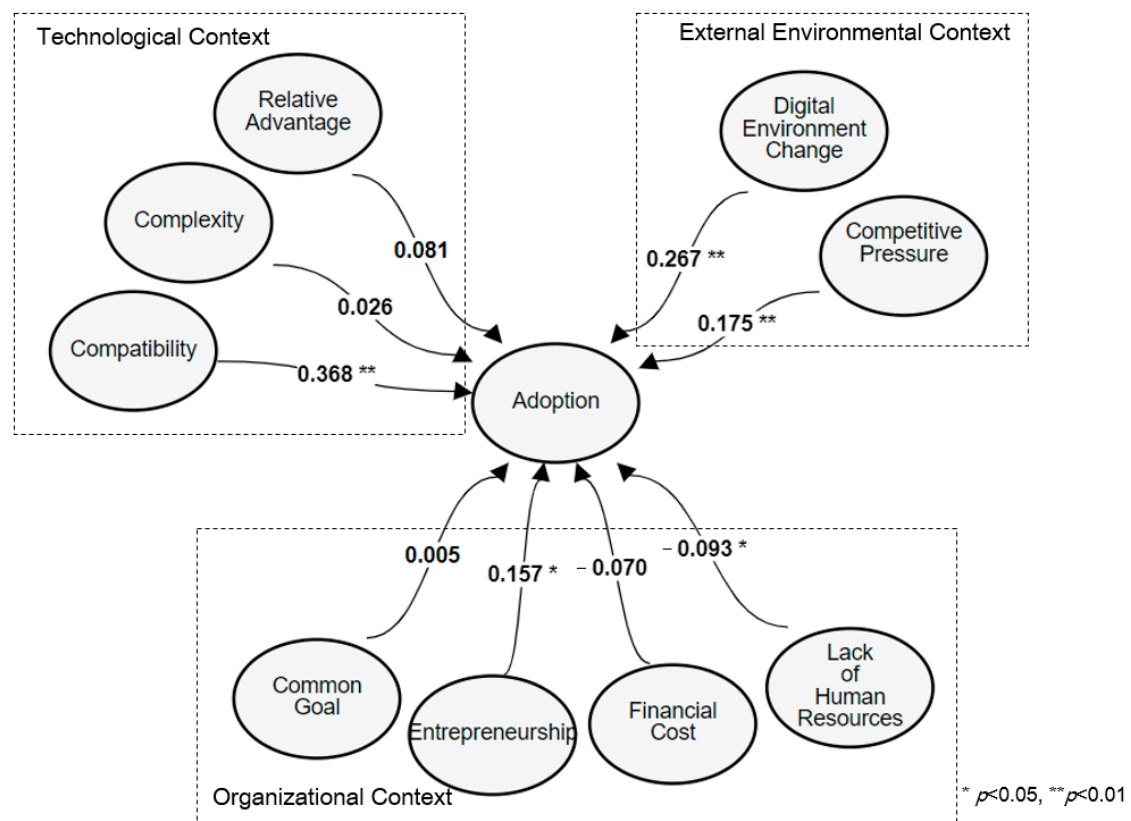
Technological Context

Relative Advantage

Complexity

Compatibility

0.081

0.026

0.368 **

External Environmental Context

Digital Environment Change

Competitive Pressure

0.267 **

0.175 **

Adoption

0.005

0.157 *

– 0.070

– 0.093 *

Common Goal

Entrepreneurship

Financial Cost

Lack of Human Resources

Organizational Context

* $p$<0.05, ** $p$<0.01